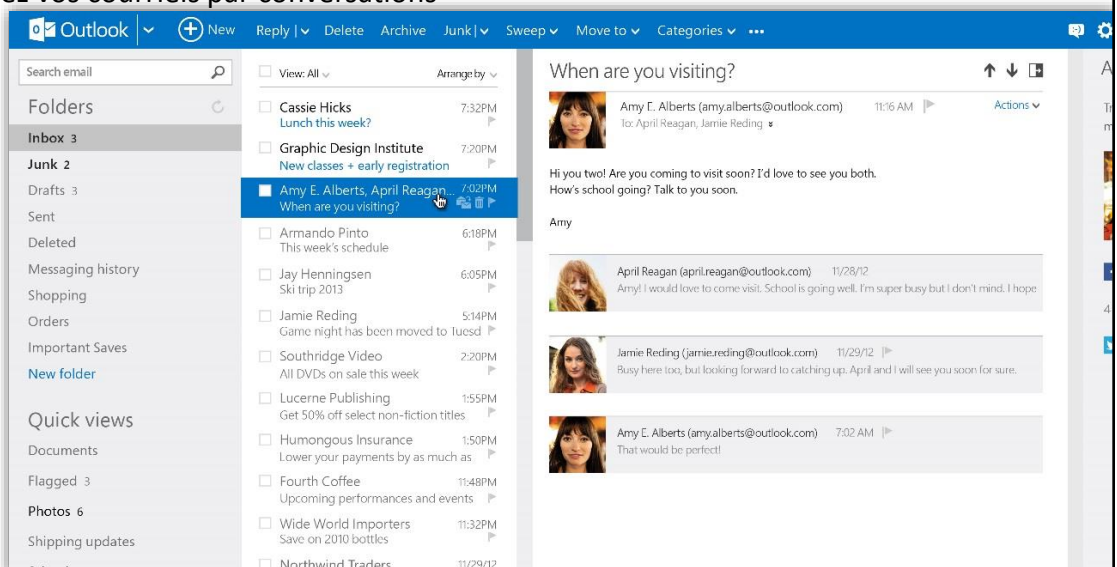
Outlook | New | Reply | Delete | Archive | Junk | Sweep | Move to | Categories | •••

Search email

Folders

Inbox 3
Junk 2
Drafts 3
Sent
Deleted
Messaging history
Shopping
Orders
Important Saves
New folder

Quick views

Documents
Flagged 3
Photos 6
Shipping updates

View: All | Arrange by

Cassie Hicks 7:32PM
Lunch this week?

Graphic Design Institute 7:20PM
New classes + early registration

Amy E. Alberts, April Reagan... 7:02PM
When are you visiting?

Armando Pinto 6:18PM
This week's schedule

Jay Henningsen 6:05PM
Ski trip 2013

Jamie Reding 5:14PM
Game night has been moved to Tuesd

Southridge Video 2:20PM
All DVDs on sale this week

Lucerne Publishing 1:55PM
Get 50% off select non-fiction titles

Humongous Insurance 1:50PM
Lower your payments by as much as

Fourth Coffee 11:48PM
Upcoming performances and events

Wide World Importers 11:32PM
Save on 2010 bottles

Northwind Traders 11/29/12

When are you visiting?

Amy E. Alberts (amy.alberts@outlook.com) 11:16 AM
To: April Reagan, Jamie Reding

Actions

Hi you two! Are you coming to visit soon? I'd love to see you both.
How's school going? Talk to you soon.

Amy

April Reagan (april.reagan@outlook.com) 11/28/12
Amy! I would love to come visit. School is going well. I'm super busy but I don't mind. I hope

Jamie Reding (jamie.reding@outlook.com) 11/29/12
Busy here too, but looking forward to catching up. April and I will see you soon for sure.

Amy E. Alberts (amy.alberts@outlook.com) 7:02 AM
That would be perfect!